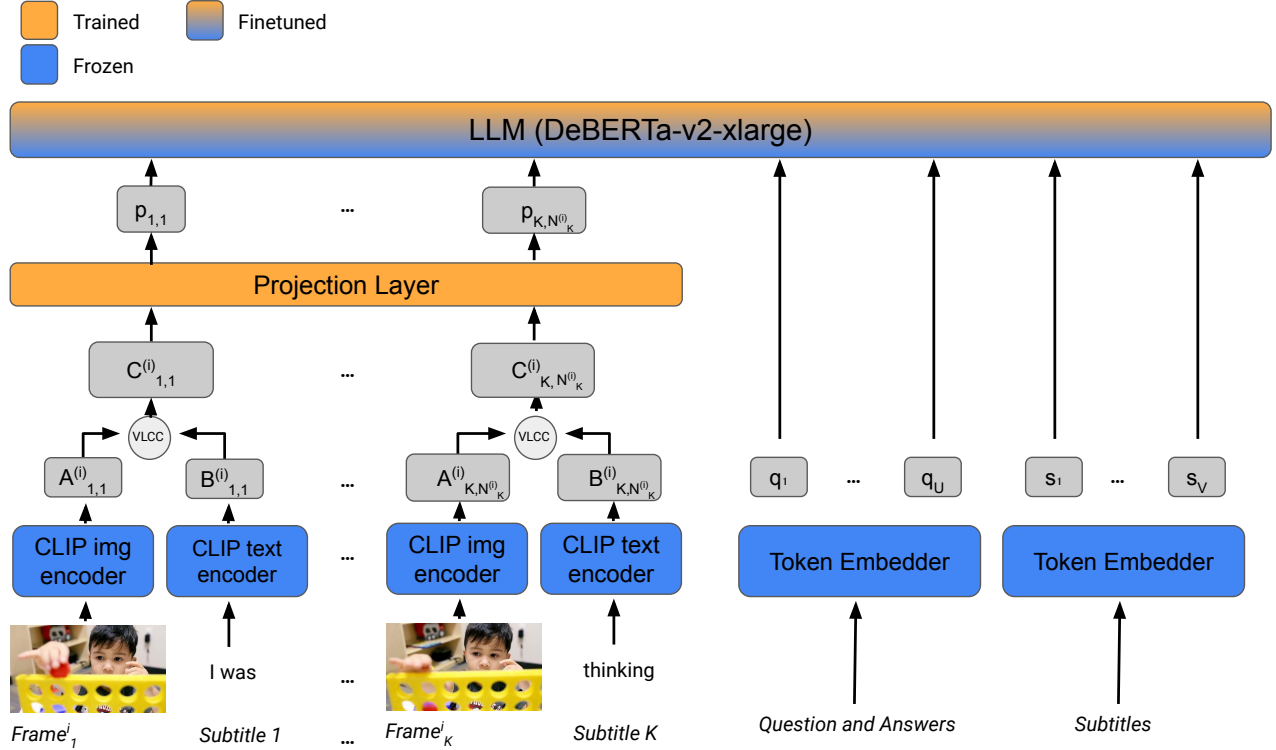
Trained
Finetuned
Frozen

LLM (DeBERTa-v2-xlarge)

$p_{1,1}$ ... $p_{K,N^{(i)}_K}$

Projection Layer

$C^{(i)}_{1,1}$ ... $C^{(i)}_{K,N^{(i)}_K}$

VLCC
VLCC

$A^{(i)}_{1,1}$ $B^{(i)}_{1,1}$ ... $A^{(i)}_{K,N^{(i)}_K}$ $B^{(i)}_{K,N^{(i)}_K}$

$q_1$ ... $q_U$ $s_1$ ... $s_V$

CLIP img encoder
CLIP text encoder
...
CLIP img encoder
CLIP text encoder

Token Embedder
Token Embedder

I was ... thinking

$Frame^i_1$ Subtitle 1 ... $Frame^i_K$ Subtitle K

Question and Answers
Subtitles